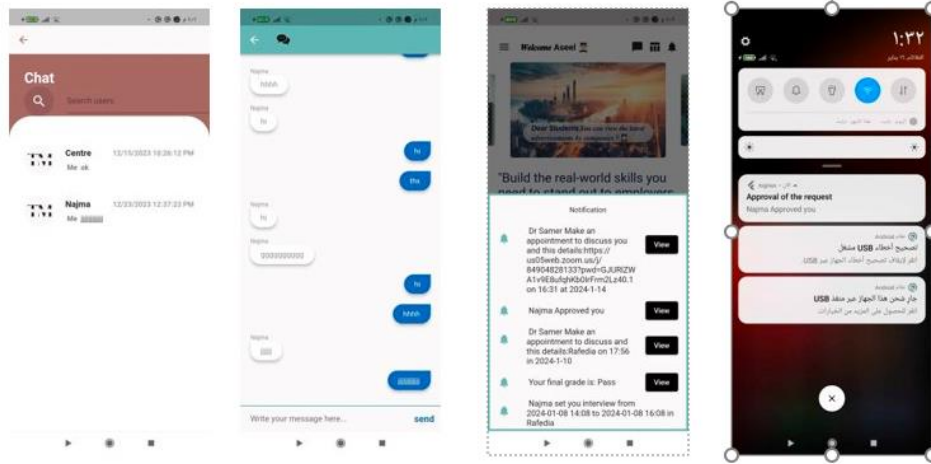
Chat

Search users

Centre 12/15/2023 10:26:12 PM
Me: ok

Najma 12/23/2023 12:37:23 PM
Me: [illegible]

Najma
hhhh

Najma
hi

hi

tha

Najma
hi

Najma
gggggggggg

hi

hhhh

Najma
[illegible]

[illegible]

Write your message here...
send

Welcome Aseel

Dear Students You can view the latest announcements by navigating to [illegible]

"Build the real-world skills you need to stand out to employers

Notification

Dr Samer Make an appointment to discuss you and this details:https://us05web.zoom.us/j/84904828133?pwd=GJURIZWA1v9EBufqhKb0rFrm2Lz40.1 on 16:31 at 2024-1-14
View

Najma Approved you
View

Dr Samer Make an appointment to discuss and this details:Rafedia on 17:56 in 2024-1-10
View

Your final grade is: Pass
View

Najma set you interview from 2024-01-08 14:08 to 2024-01-08 16:08 in Rafedia

١:٣٢

Approval of the request
Najma Approved you

تصحيح أخطاء USB متصل
انقر لإيقاف تصحيح أخطاء الجهاز عبر USB

جارٍ شحن هذا الجهاز عبر منفذ USB
انقر للحصول على المزيد من الخيارات